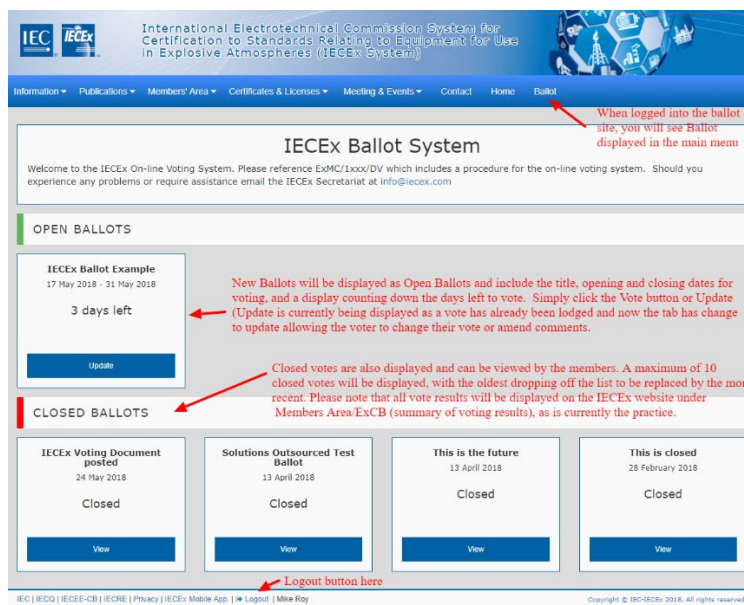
IEC IECEx

International Electrotechnical Commission System for Certification to Standards Relating to Equipment for Use in Explosive Atmospheres (IECEx System)

Information ▾ Publications ▾ Members' Area ▾ Certificates & Licenses ▾ Meeting & Events ▾ Contact Home Ballot

When logged into the ballot site, you will see Ballot displayed in the main menu

IECEx Ballot System

Welcome to the IECEx On-line Voting System. Please reference ExMC/1xxx/DV which includes a procedure for the on-line voting system. Should you experience any problems or require assistance email the IECEx Secretariat at info@iecex.com

OPEN BALLOTS

IECEx Ballot Example
17 May 2018 - 31 May 2018
3 days left
Update

New Ballots will be displayed as Open Ballots and include the title, opening and closing dates for voting, and a display counting down the days left to vote. Simply click the Vote button or Update (Update is currently being displayed as a vote has already been lodged and now the tab has change to update allowing the voter to change their vote or amend comments.

Closed votes are also displayed and can be viewed by the members. A maximum of 10 closed votes will be displayed, with the oldest dropping off the list to be replaced by the mor recent. Please note that all vote results will be displayed on the IECEx website under Members Area/ExCB (summary of voting results), as is currently the practice.

CLOSED BALLOTS

IECEx Voting Document posted
24 May 2018
Closed
View

Solutions Outsourced Test Ballot
13 April 2018
Closed
View

This is the future
13 April 2018
Closed
View

This is closed
28 February 2018
Closed
View

Logout button here

IEC | IECQ | IECEE-CB | IECRE | Privacy | IECEx Mobile App. | Logout | Mike Roy

Copyright © IEC-IECEx 2018. All rights reserved